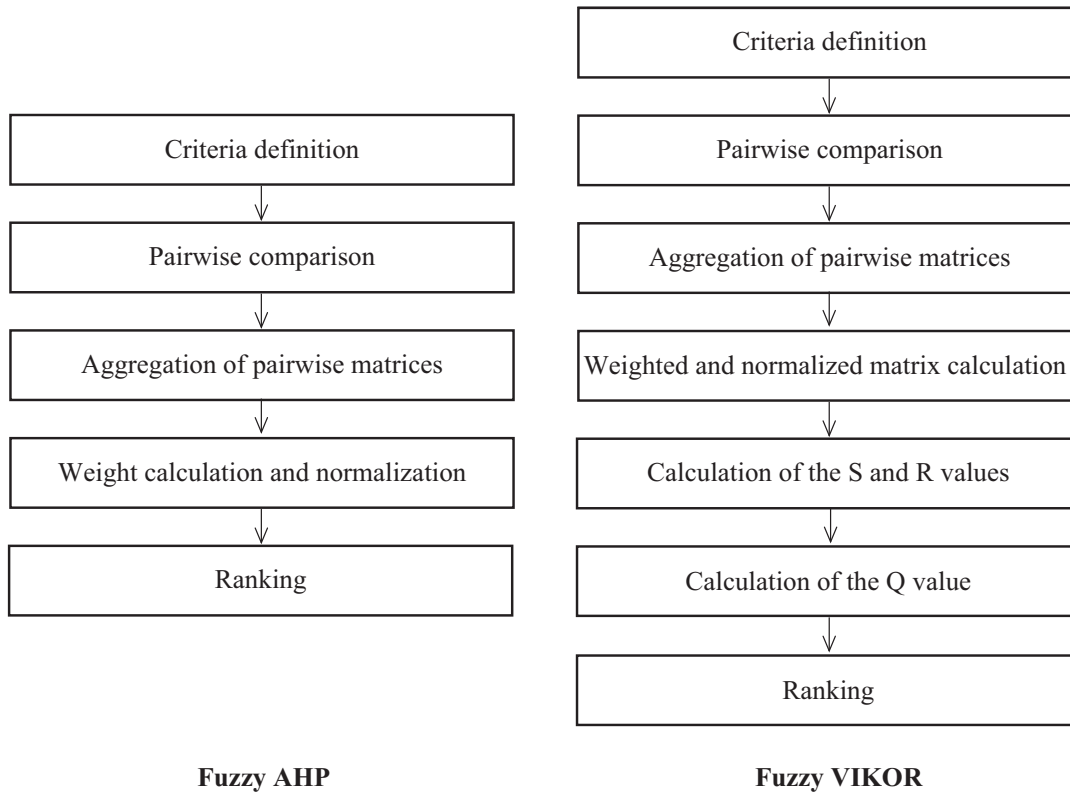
Criteria definition

Pairwise comparison

Aggregation of pairwise matrices

Weight calculation and normalization

Ranking

Fuzzy AHP

Criteria definition

Pairwise comparison

Aggregation of pairwise matrices

Weighted and normalized matrix calculation

Calculation of the S and R values

Calculation of the Q value

Ranking

Fuzzy VIKOR